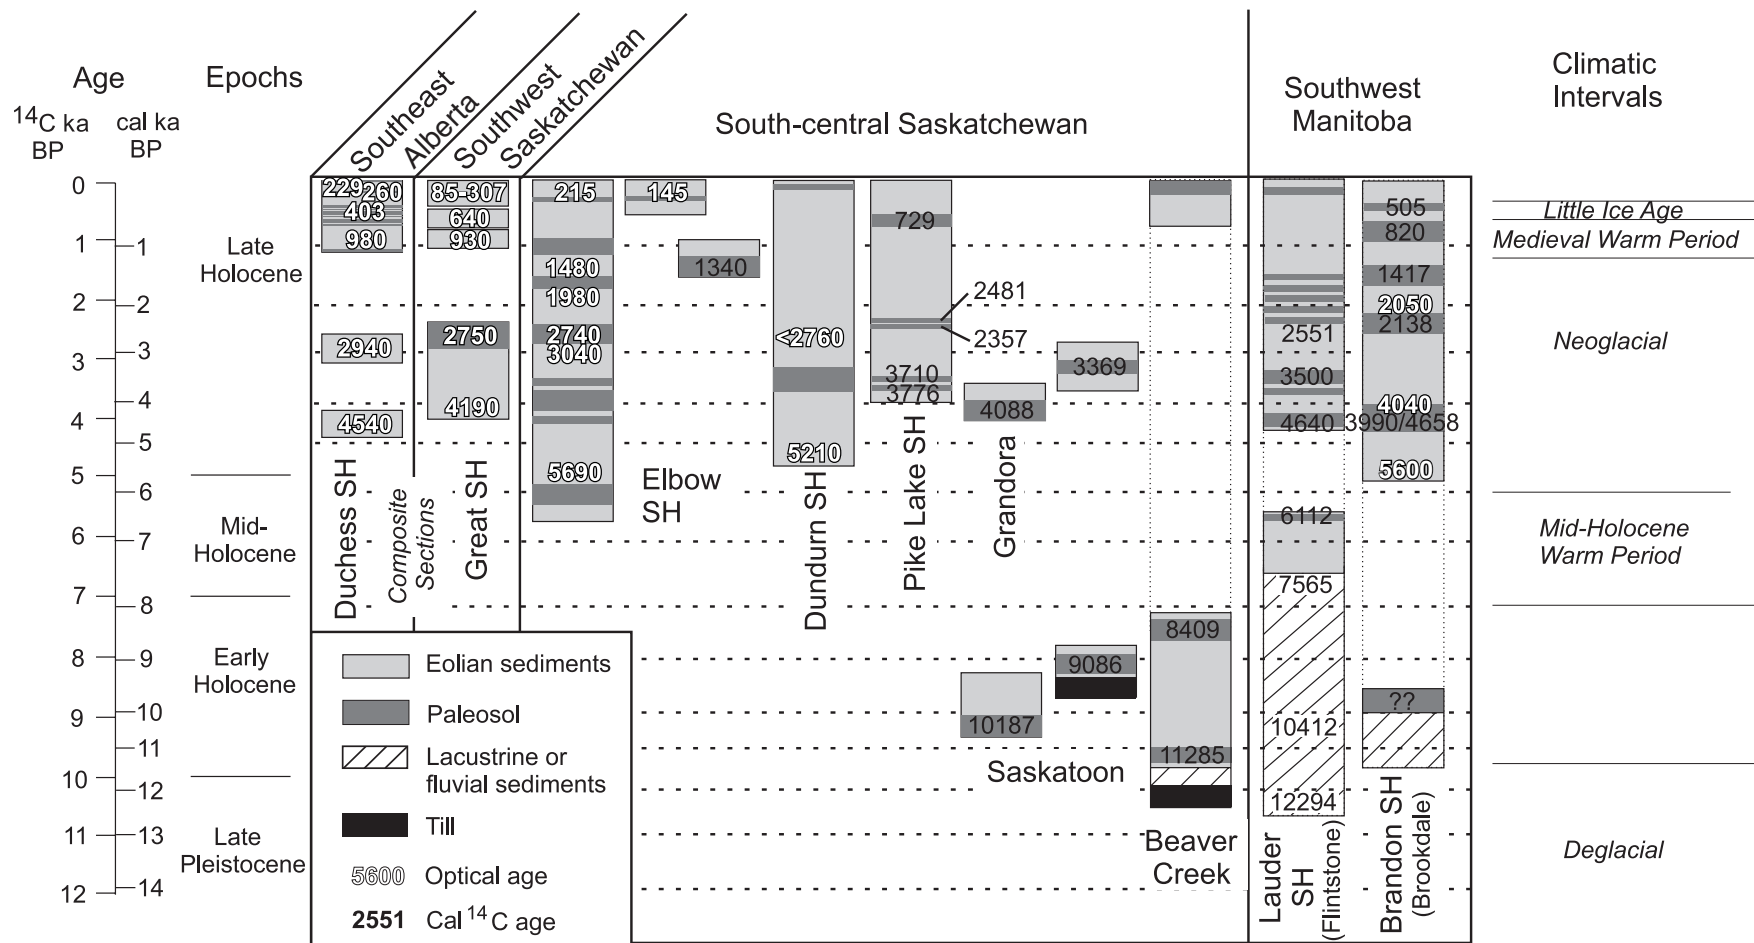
Age
$^{14}$C ka BP
cal ka BP

Epochs

Southeast Alberta
Southwest Saskatchewan

South-central Saskatchewan

Southwest Manitoba

Climatic Intervals

0
1 1
2 2
3 3
4 4 5
5 6
6 7
7 8
8 9
9 10 11
10 12
11 13
12 14

Late Holocene
Mid-Holocene
Early Holocene
Late Pleistocene

229 260
403
980
2940
4540
Duchess SH

Composite Sections

85-307
640
930
2750
4190
Great SH

215
1480
1980
2740
3040
5690

145
1340
Elbow SH

<2760
5210
Dundurn SH

729
2481
2357
3710
3776
Pike Lake SH

4088
Grandora

3369
9086
10187
Saskatoon

8409
11285
Beaver Creek

2551
3500
4640
6112
7565
10412
12294
Lauder SH (Flintstone)

505
820
1417
2050
2138
4040
3990/4658
5600
??
Brandon SH (Brookdale)

Little Ice Age
Medieval Warm Period
Neoglacial
Mid-Holocene Warm Period
Deglacial

Eolian sediments
Paleosol
Lacustrine or fluvial sediments
Till
5600 Optical age
2551 Cal $^{14}$C age